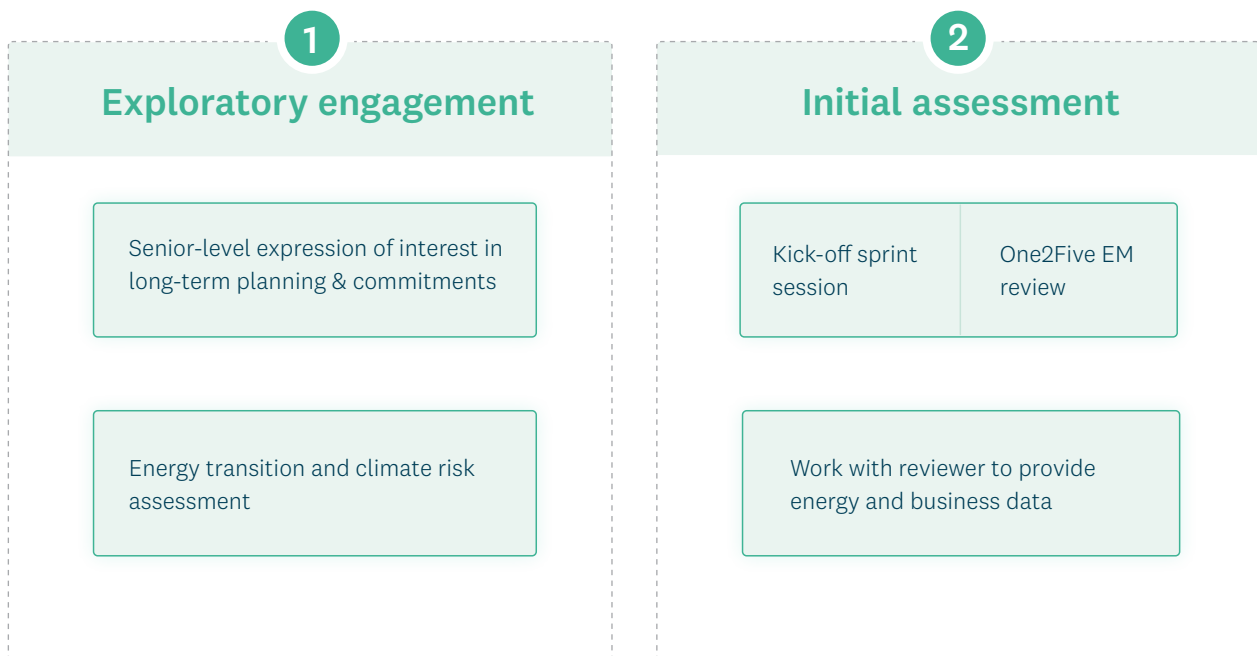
1

Exploratory engagement

Senior-level expression of interest in long-term planning & commitments

Energy transition and climate risk assessment

2

Initial assessment

Kick-off sprint session

One2Five EM review

Work with reviewer to provide energy and business data